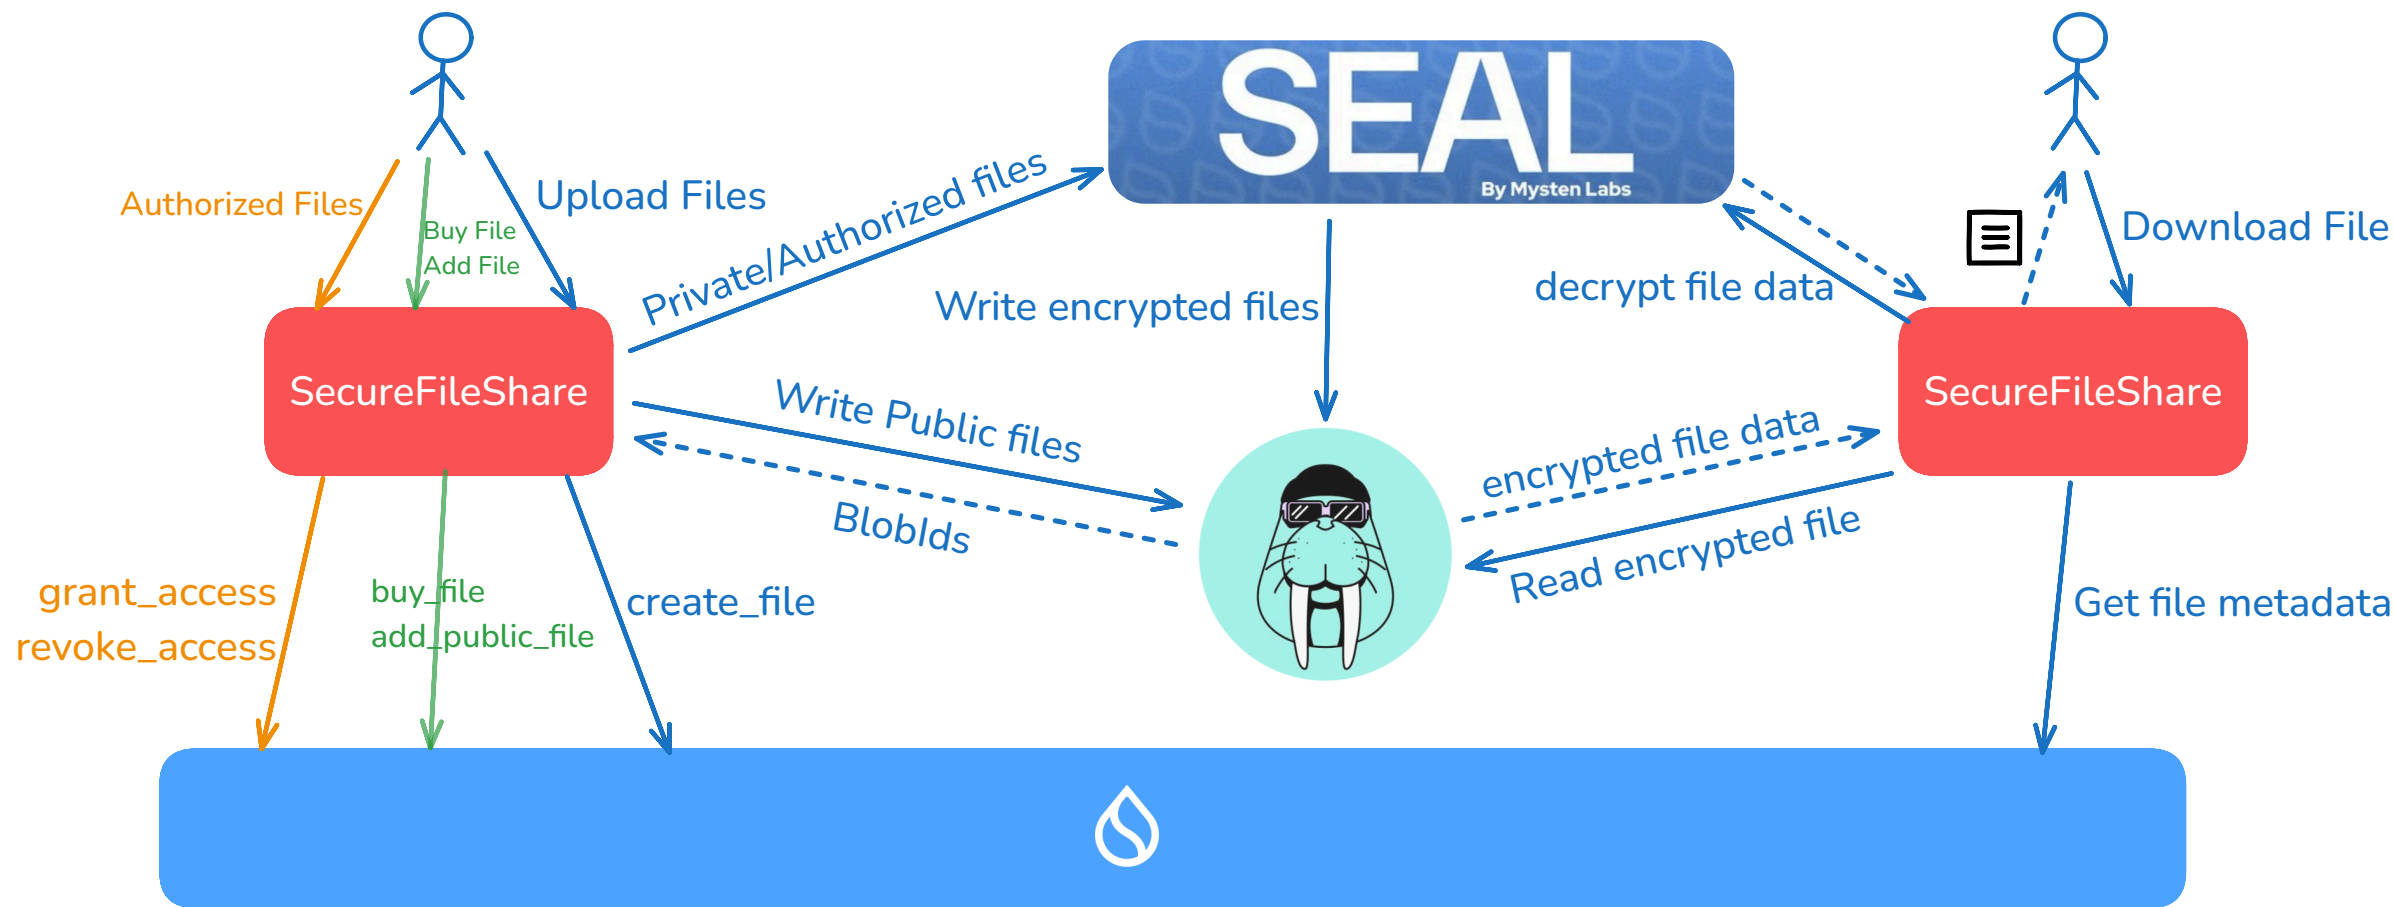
SEAL
By Mysten Labs

Authorized Files

Buy File
Add File

Upload Files

Private/Authorized files

Write encrypted files

decrypt file data

Download File

SecureFileShare

SecureFileShare

Write Public files

BlobIds

encrypted file data

Read encrypted file

grant_access
revoke_access

buy_file
add_public_file

create_file

Get file metadata